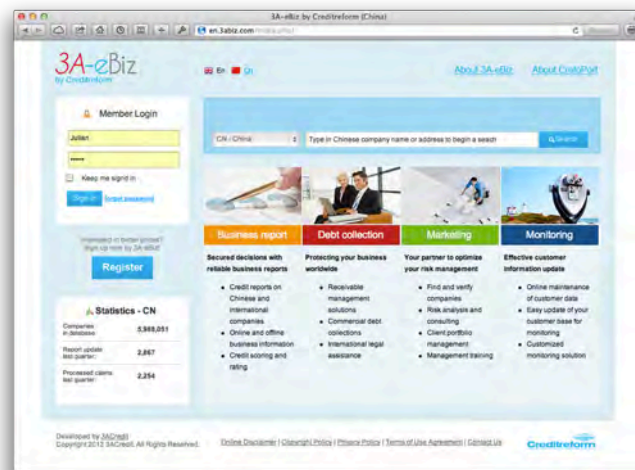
3A-eBiz by Creditreform (China)

en.3abiz.com/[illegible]

3A-eBiz
by Creditreform

En 中

About 3A-eBiz About CreditPort

Member Login

Julian

••••••

Keep me signed in

Sign in Forgot password

Interested in better prices? Sign up now by 3A-eBiz!

Register

Statistics - CN

| | |
|---|---|
| Companies in database | 5,969,051 |
| Report update last quarter | 2,867 |
| Processed claims last quarter | 2,254 |

CN / China

Type in Chinese company name or address to begin a search

Search

Business report
Secured decisions with reliable business reports
- Credit reports on Chinese and international companies
- Online and offline business information
- Credit scoring and rating

Debt collection
Protecting your business worldwide
- Receivable management solutions
- Commercial debt collections
- International legal assistance

Marketing
Your partner to optimize your risk management
- Find and verify companies
- Risk analysis and consulting
- Client portfolio management
- Management training

Monitoring
Effective customer information update
- Online maintenance of customer data
- Easy update of your customer base for monitoring
- Customized monitoring solution

Developed by 3ACredit
Copyright 2012 3ACredit. All Rights Reserved.

Online Disclaimer | Copyright Policy | Privacy Policy | Terms of Use Agreement | Contact Us

Creditreform